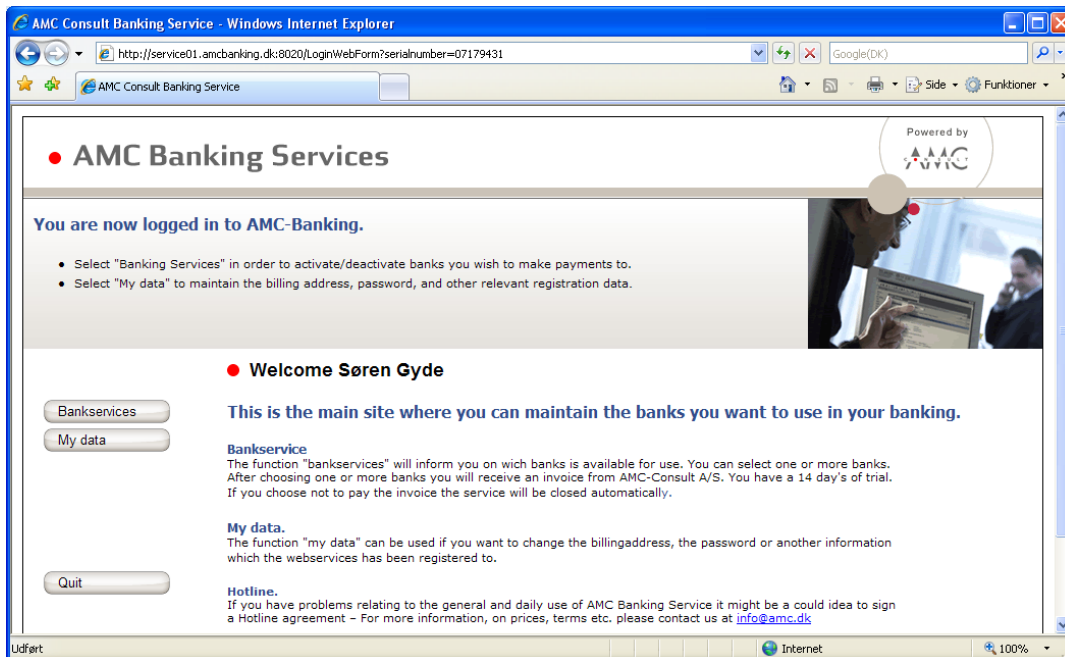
AMC Consult Banking Service - Windows Internet Explorer

http://service01.amcbanking.dk:8020/LoginWebForm?serialnumber=07179431

Google(DK)

AMC Consult Banking Service

Side Funktioner

AMC Banking Services

Powered by AMC

You are now logged in to AMC-Banking.

- Select "Banking Services" in order to activate/deactivate banks you wish to make payments to.
- Select "My data" to maintain the billing address, password, and other relevant registration data.

Welcome Søren Gyde

Bankservices

My data

This is the main site where you can maintain the banks you want to use in your banking.

Bankservice
The function "bankservices" will inform you on wich banks is available for use. You can select one or more banks. After choosing one or more banks you will receive an invoice from AMC-Consult A/S. You have a 14 day's of trial. If you choose not to pay the invoice the service will be closed automatically.

My data.
The function "my data" can be used if you want to change the billingaddress, the password or another information which the webservices has been registered to.

Quit

Hotline.
If you have problems relating to the general and daily use of AMC Banking Service it might be a could idea to sign a Hotline agreement – For more information, on prices, terms etc. please contact us at info@amc.dk

Udført

Internet

100%